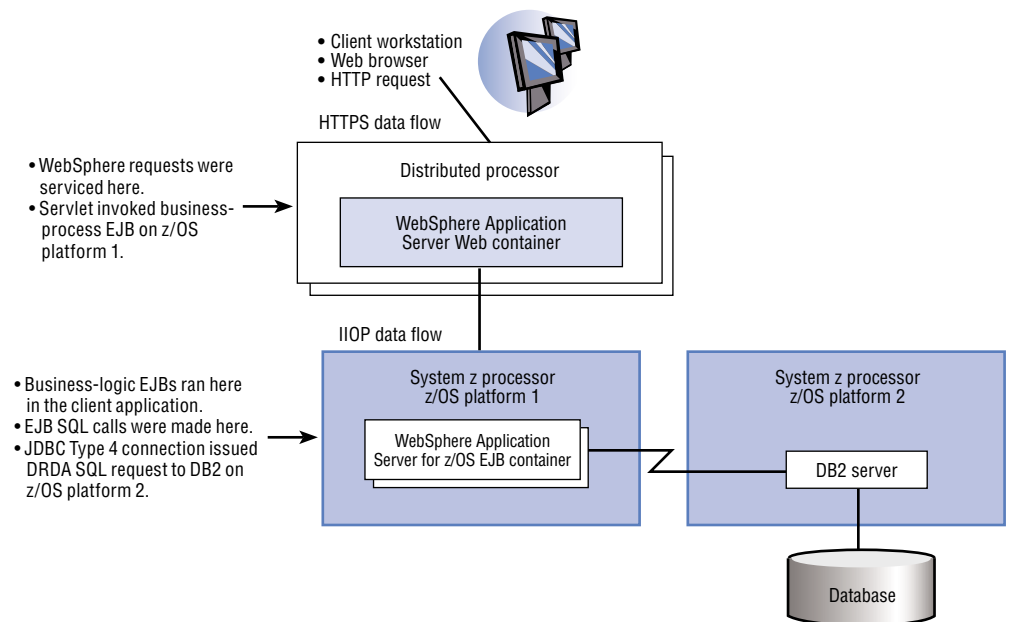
• Client workstation
• Web browser
• HTTP request

HTTPS data flow

• WebSphere requests were serviced here.
• Servlet invoked business-process EJB on z/OS platform 1.

Distributed processor

WebSphere Application Server Web container

IIOP data flow

• Business-logic EJBs ran here in the client application.
• EJB SQL calls were made here.
• JDBC Type 4 connection issued DRDA SQL request to DB2 on z/OS platform 2.

System z processor
z/OS platform 1

WebSphere Application Server for z/OS EJB container

System z processor
z/OS platform 2

DB2 server

Database